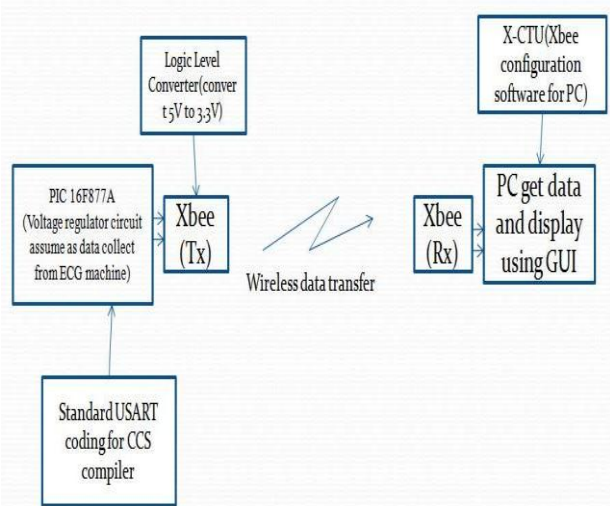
Logic Level Converter(convert 5V to 3.3V)

X-CTU(Xbee configuration software for PC)

PIC 16F877A (Voltage regulator circuit assume as data collect from ECG machine)

Xbee (Tx)

Wireless data transfer

Xbee (Rx)

PC get data and display using GUI

Standard USART coding for CCS compiler